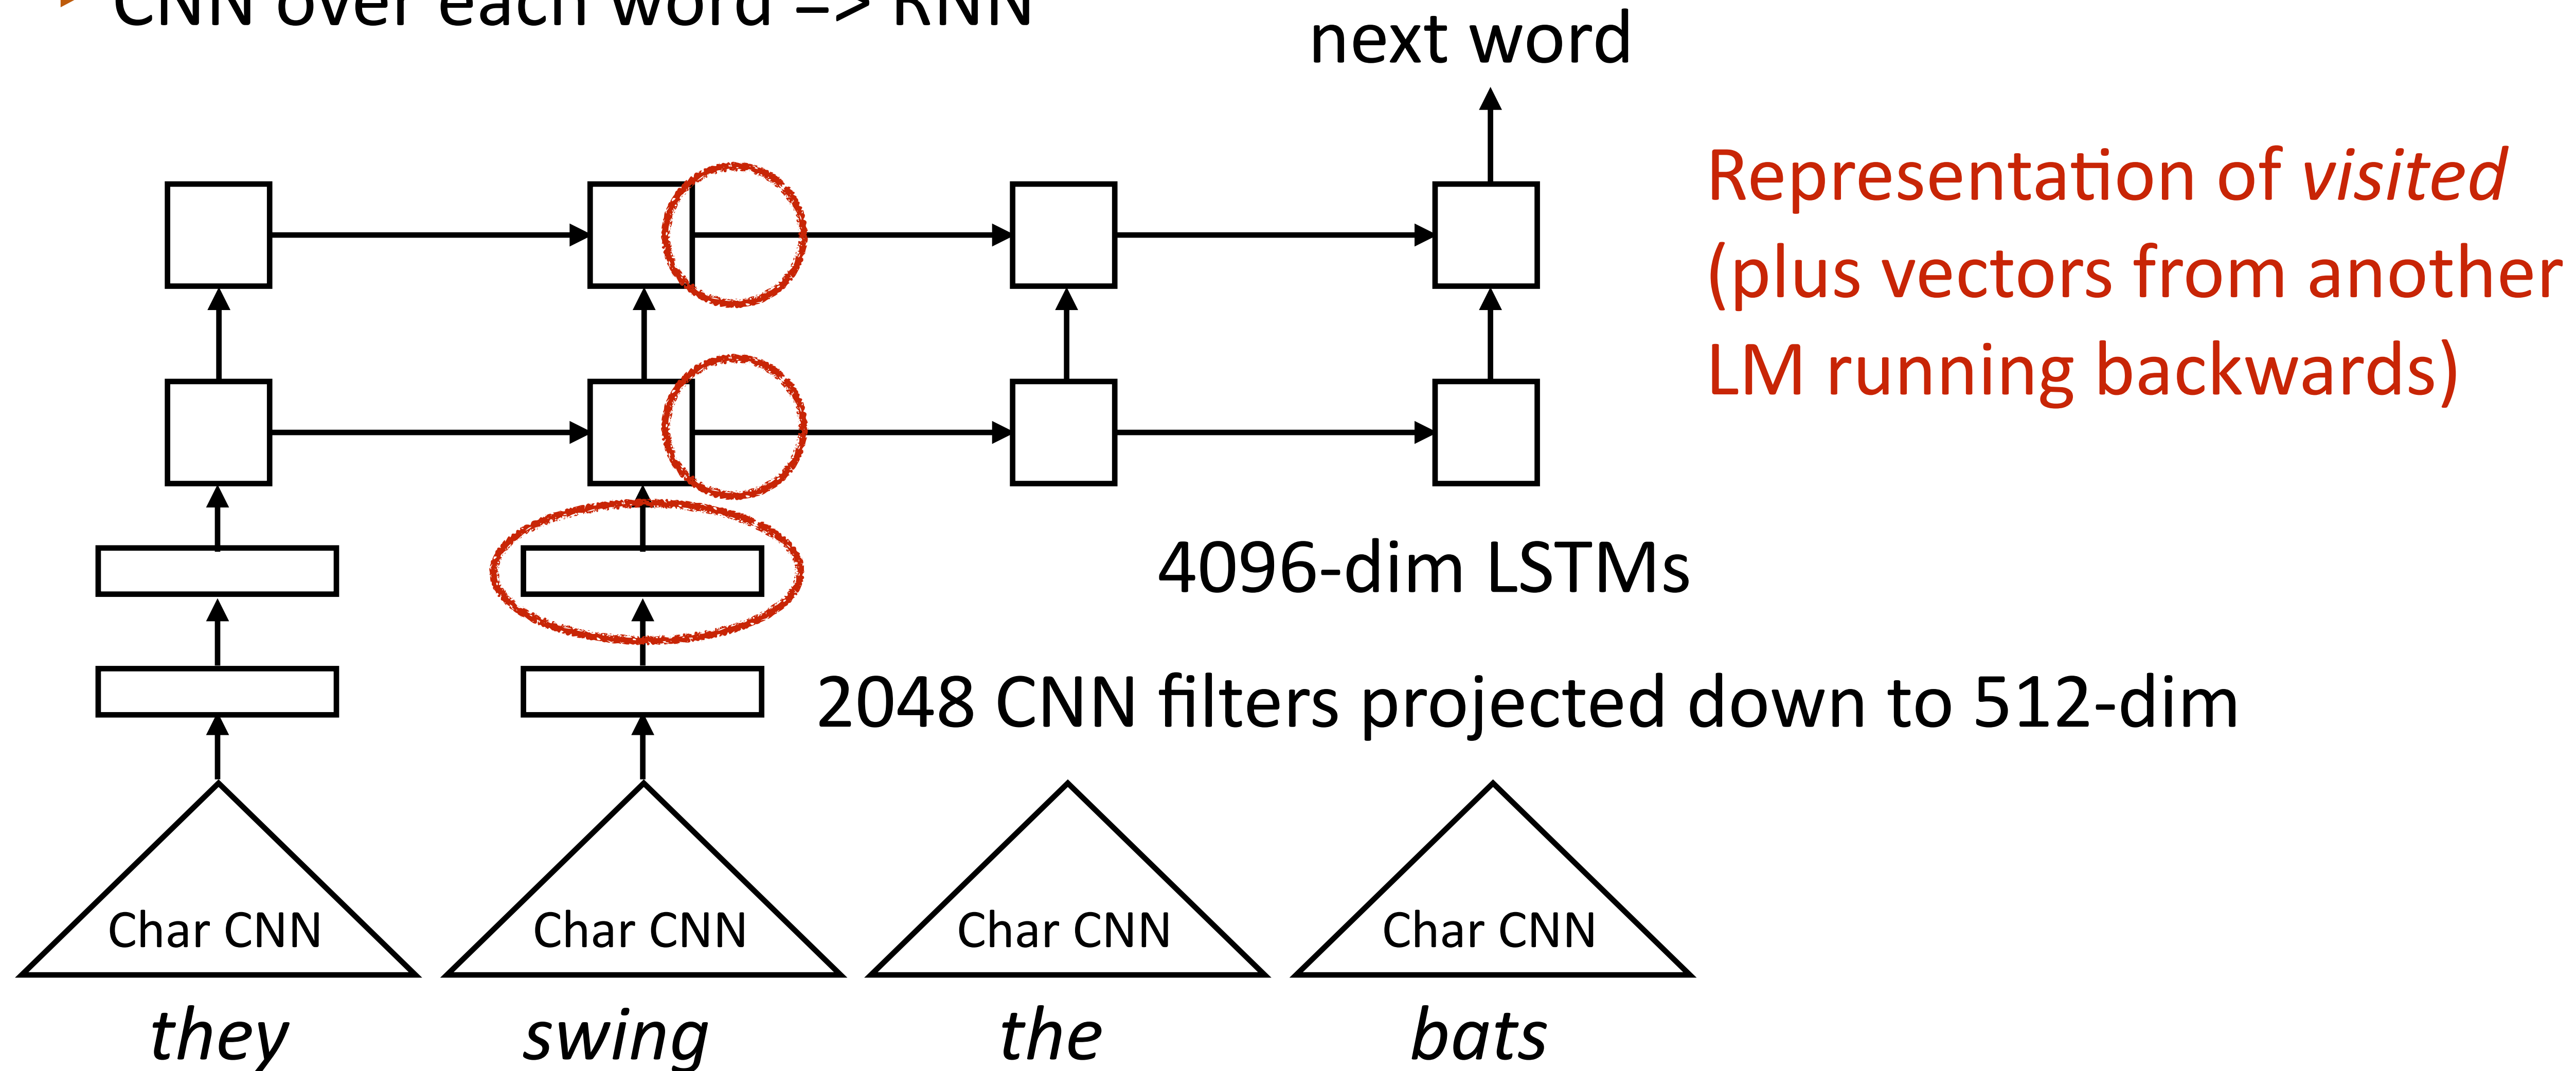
CNN over each word => RNN

next word

Representation of *visited* (plus vectors from another LM running backwards)

4096-dim LSTMs

2048 CNN filters projected down to 512-dim

Char CNN

Char CNN

Char CNN

Char CNN

*they*

*swing*

*the*

*bats*